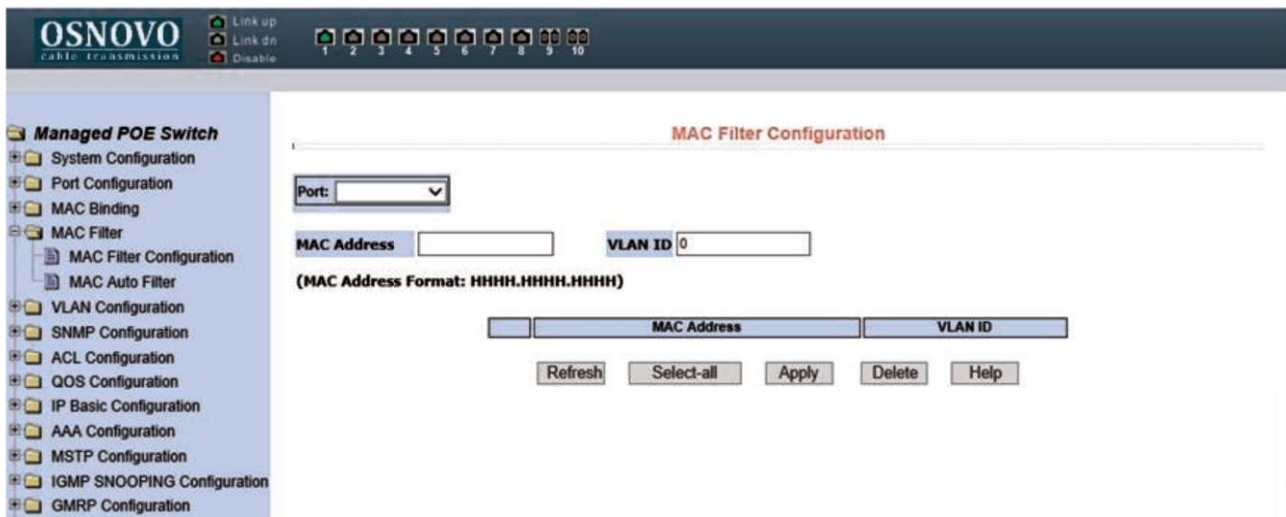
OSNOVO
cable transmission

Link up
Link dn
Disable

1 2 3 4 5 6 7 8 9 10

Managed POE Switch
System Configuration
Port Configuration
MAC Binding
MAC Filter
MAC Filter Configuration
MAC Auto Filter
VLAN Configuration
SNMP Configuration
ACL Configuration
QOS Configuration
IP Basic Configuration
AAA Configuration
MSTP Configuration
IGMP SNOOPING Configuration
GMRP Configuration

MAC Filter Configuration

Port:

MAC Address

VLAN ID 0

(MAC Address Format: HHHH.HHHH.HHHH)

| | MAC Address | VLAN ID |
|---|---|---|

Refresh Select-all Apply Delete Help